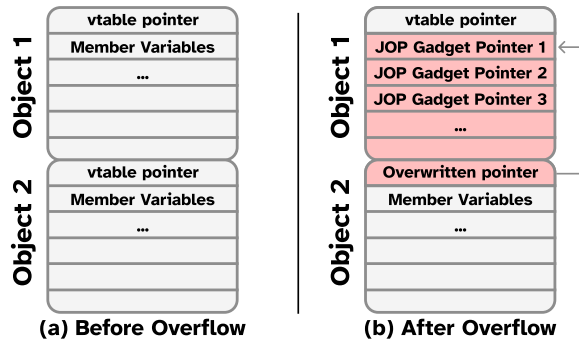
Object 1
vtable pointer
Member Variables
...

Object 2
vtable pointer
Member Variables
...

(a) Before Overflow

Object 1
vtable pointer
JOP Gadget Pointer 1
JOP Gadget Pointer 2
JOP Gadget Pointer 3
...

Object 2
Overwritten pointer
Member Variables
...

(b) After Overflow